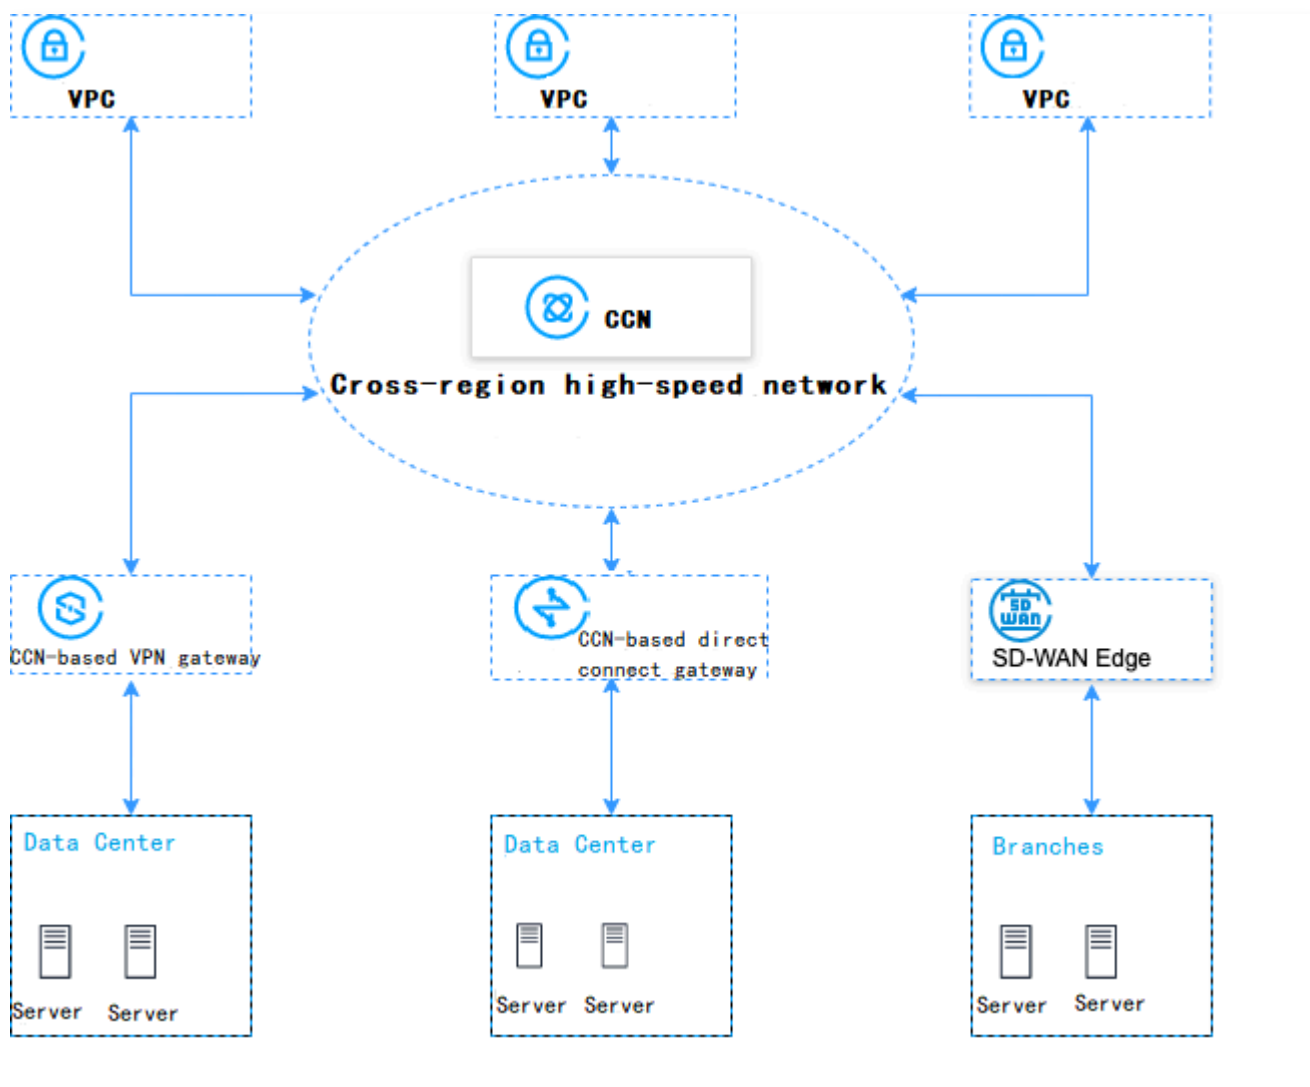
VPC

VPC

VPC

CCN

Cross-region high-speed network

CCN-based VPN gateway

CCN-based direct connect gateway

SD WAN

SD-WAN Edge

Data Center

Server Server

Data Center

Server Server

Branches

Server Server